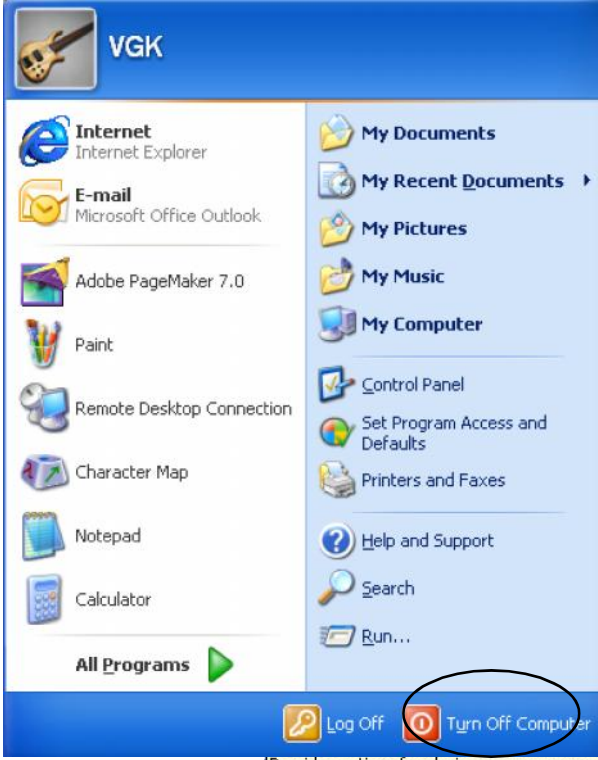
VGK

Internet
Internet Explorer

E-mail
Microsoft Office Outlook

Adobe PageMaker 7.0

Paint

Remote Desktop Connection

Character Map

Notepad

Calculator

All Programs

My Documents

My Recent Documents

My Pictures

My Music

My Computer

Control Panel

Set Program Access and Defaults

Printers and Faxes

Help and Support

Search

Run...

Log Off

Turn Off Computer

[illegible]